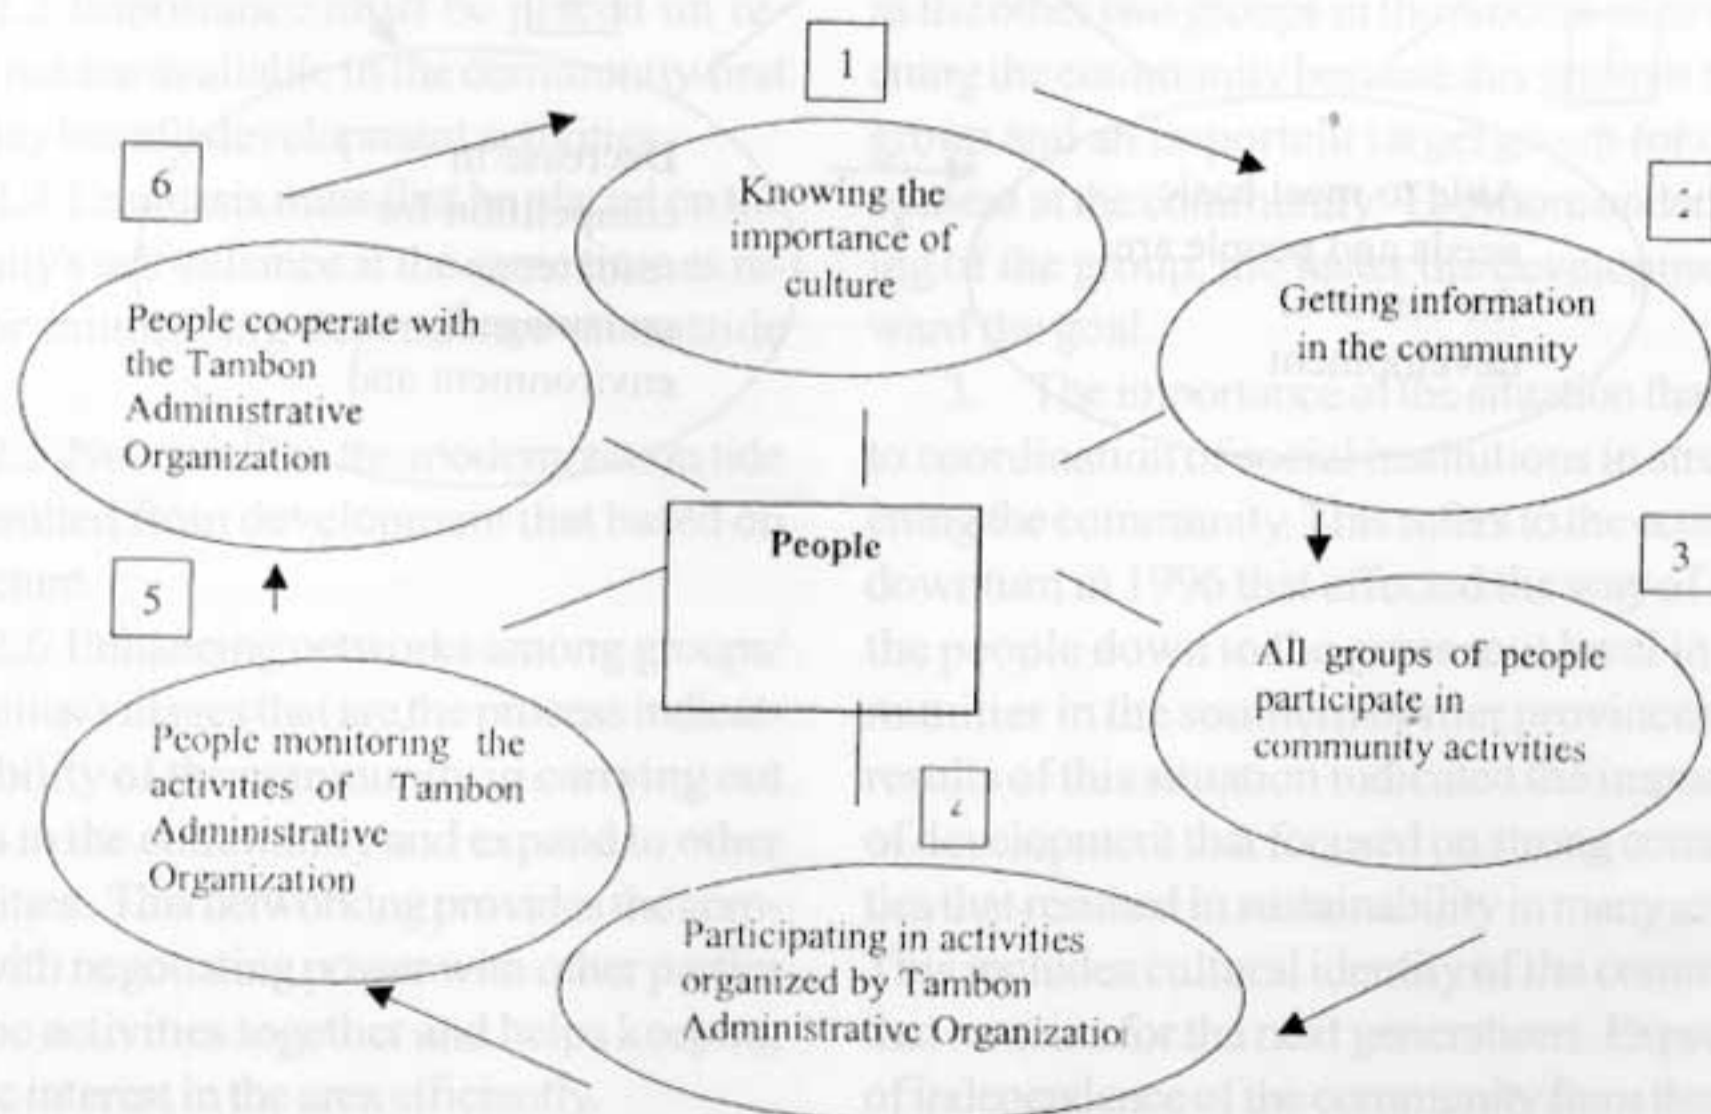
1

Knowing the importance of culture

2

Getting information in the community

3

All groups of people participate in community activities

4

Participating in activities organized by Tambon Administrative Organizatio

5

People monitoring the activities of Tambon Administrative Organization

6

People cooperate with the Tambon Administrative Organization

People